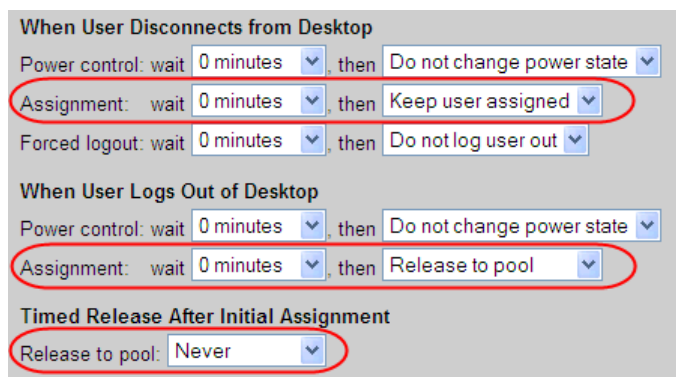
When User Disconnects from Desktop

Power control: wait 0 minutes, then Do not change power state

Assignment: wait 0 minutes, then Keep user assigned

Forced logout: wait 0 minutes, then Do not log user out

When User Logs Out of Desktop

Power control: wait 0 minutes, then Do not change power state

Assignment: wait 0 minutes, then Release to pool

Timed Release After Initial Assignment

Release to pool: Never